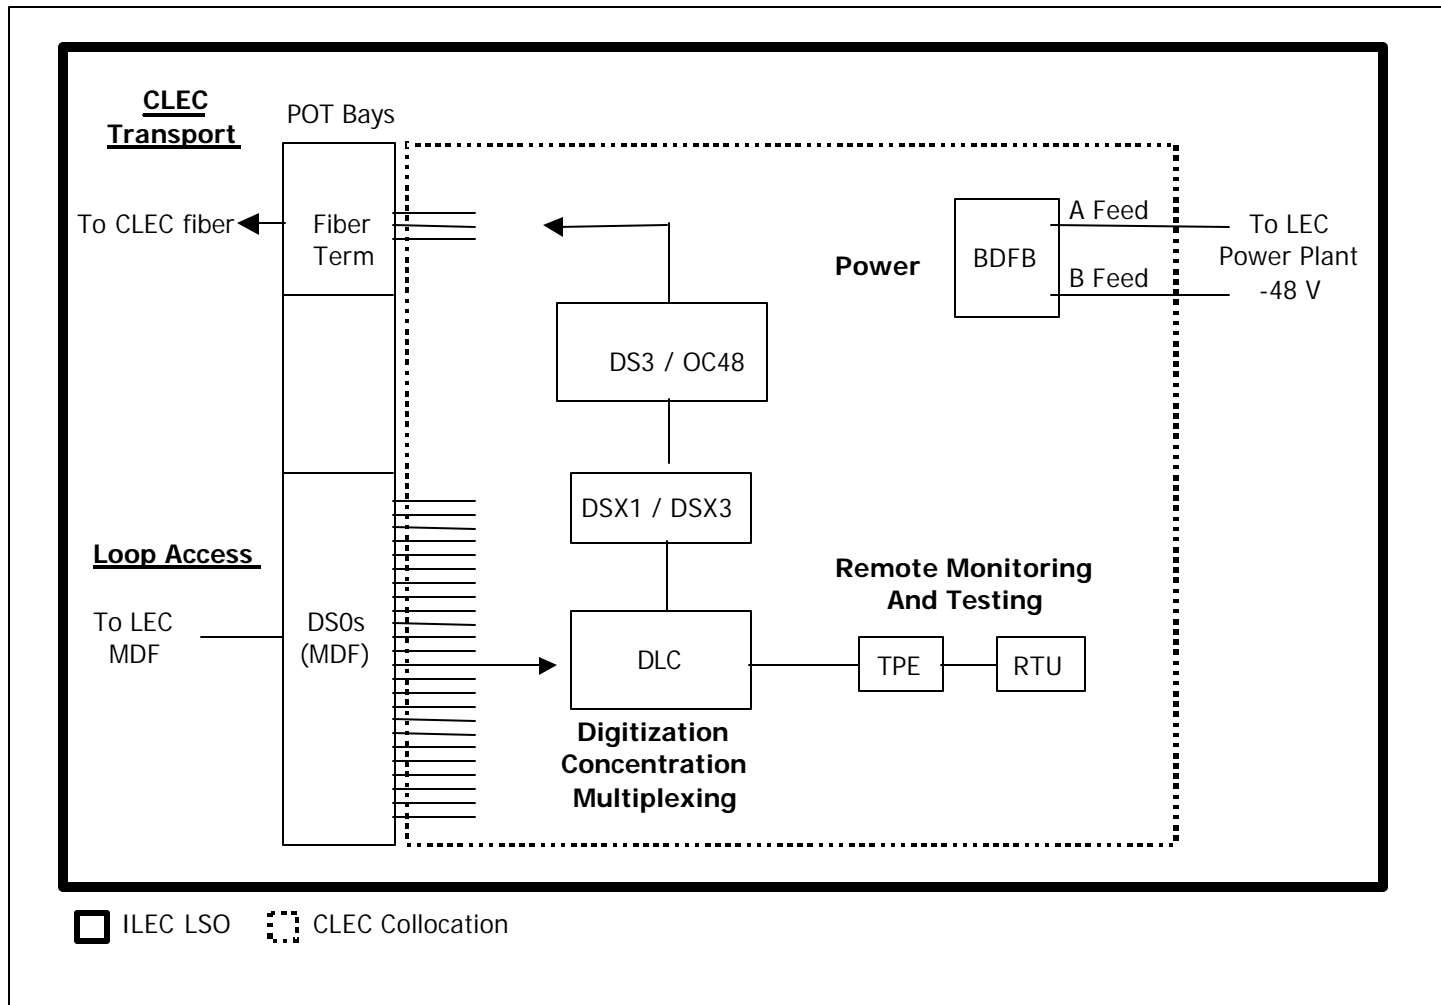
CLEC Transport

POT Bays

To CLEC fiber

Fiber Term

Power

BDFB

A Feed

B Feed

To LEC Power Plant -48 V

DS3 / OC48

DSX1 / DSX3

Loop Access

To LEC MDF

DS0s (MDF)

DLC

Remote Monitoring And Testing

TPE

RTU

Digitization Concentration Multiplexing

ILEC LSO

CLEC Collocation